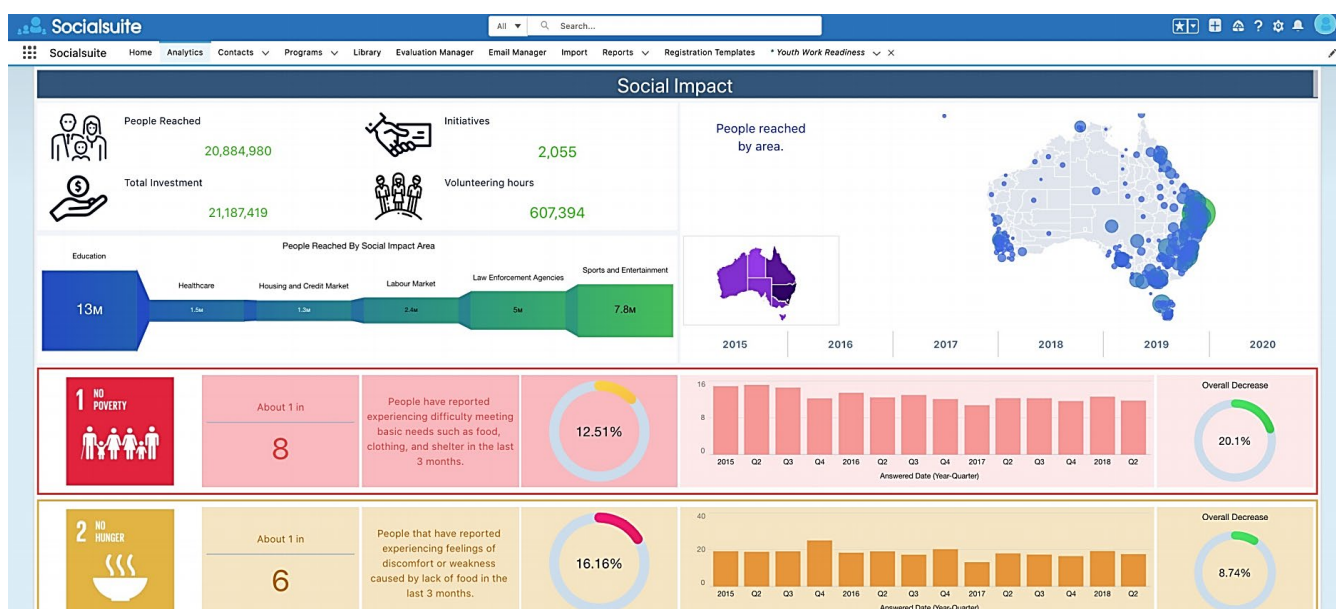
Socialsuite

All ▾ Search...

Socialsuite Home Analytics Contacts ∨ Programs ∨ Library Evaluation Manager Email Manager Import Reports ∨ Registration Templates * Youth Work Readiness ∨ ×

Social Impact

People Reached
20,884,980

Initiatives
2,055

Total Investment
21,187,419

Volunteering hours
607,394

People reached by area.

People Reached By Social Impact Area

Education
13M

Healthcare
1.5M

Housing and Credit Market
1.3M

Labour Market
2.4M

Law Enforcement Agencies
5M

Sports and Entertainment
7.8M

2015 2016 2017 2018 2019 2020

1 NO POVERTY

About 1 in
8

People have reported experiencing difficulty meeting basic needs such as food, clothing, and shelter in the last 3 months.

12.51%

16
8
0
2015 Q2 Q3 Q4 2016 Q2 Q3 Q4 2017 Q2 Q3 Q4 2018 Q2
Answered Date (Year-Quarter)

Overall Decrease
20.1%

2 NO HUNGER

About 1 in
6

People that have reported experiencing feelings of discomfort or weakness caused by lack of food in the last 3 months.

16.16%

40
20
0
2015 Q2 Q3 Q4 2016 Q2 Q3 Q4 2017 Q2 Q3 Q4 2018 Q2
Answered Date (Year-Quarter)

Overall Decrease
8.74%